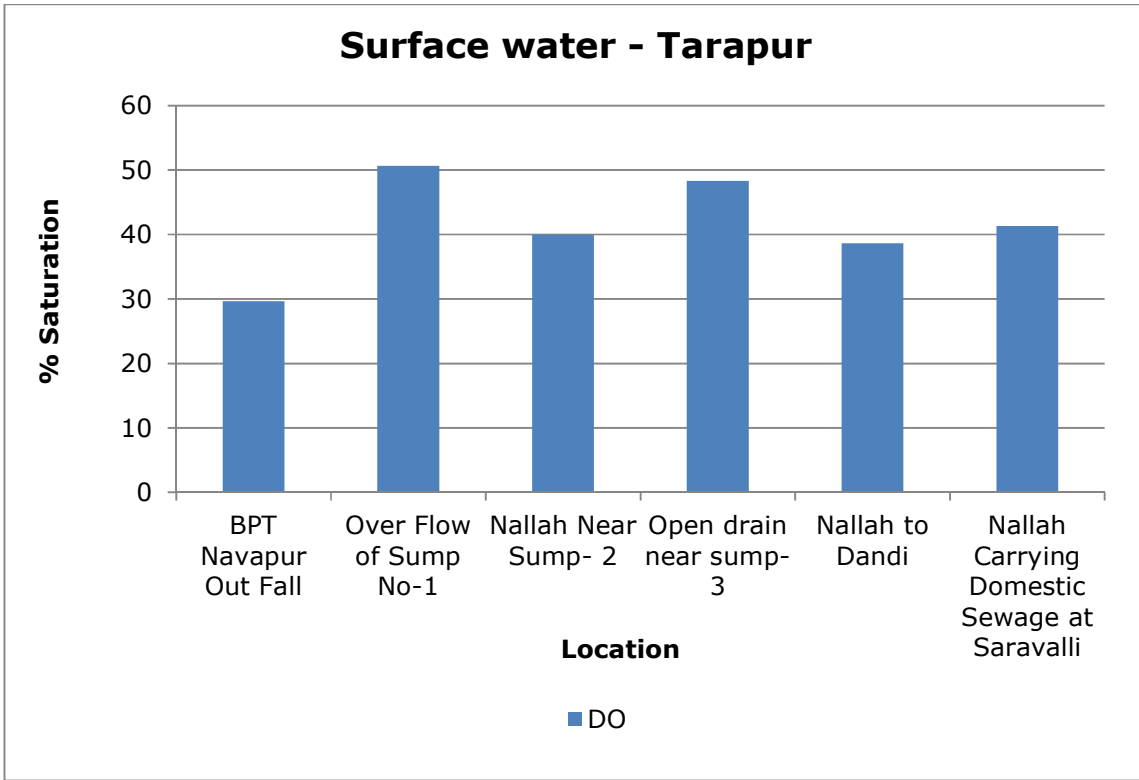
Surface water - Tarapur

% Saturation

60
50
40
30
20
10
0

BPT Navapur Out Fall
Over Flow of Sump No-1
Nallah Near Sump- 2
Open drain near sump-3
Nallah to Dandi
Nallah Carrying Domestic Sewage at Saravalli

Location

DO